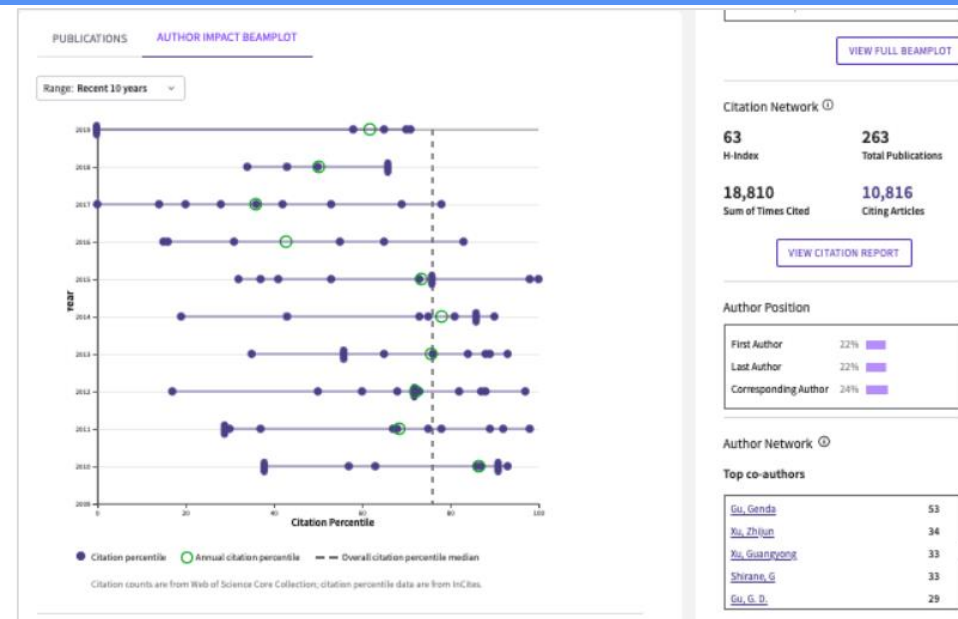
PUBLICATIONS AUTHOR IMPACT BEAMPLOT

Range: Recent 10 years

2019
2018
2017
2016
2015
2014
2013
2012
2011
2010
2009

Year

0 20 40 60 80 100

Citation Percentile

Citation percentile Annual citation percentile Overall citation percentile median

Citation counts are from Web of Science Core Collection; citation percentile data are from InCites.

VIEW FULL BEAMPLOT

Citation Network

| 63 | 263 |
|---|---|
| H-Index | Total Publications |
| 18,810 | 10,816 |
| Sum of Times Cited | Citing Articles |

VIEW CITATION REPORT

Author Position

| First Author | 22% |
|---|---|
| Last Author | 22% |
| Corresponding Author | 24% |

Author Network

Top co-authors

| Gu, Genda | 53 |
|---|---|
| Xu, Zhijun | 34 |
| Xu, Guangyong | 33 |
| Shirane, G | 33 |
| Gu, G. D. | 29 |